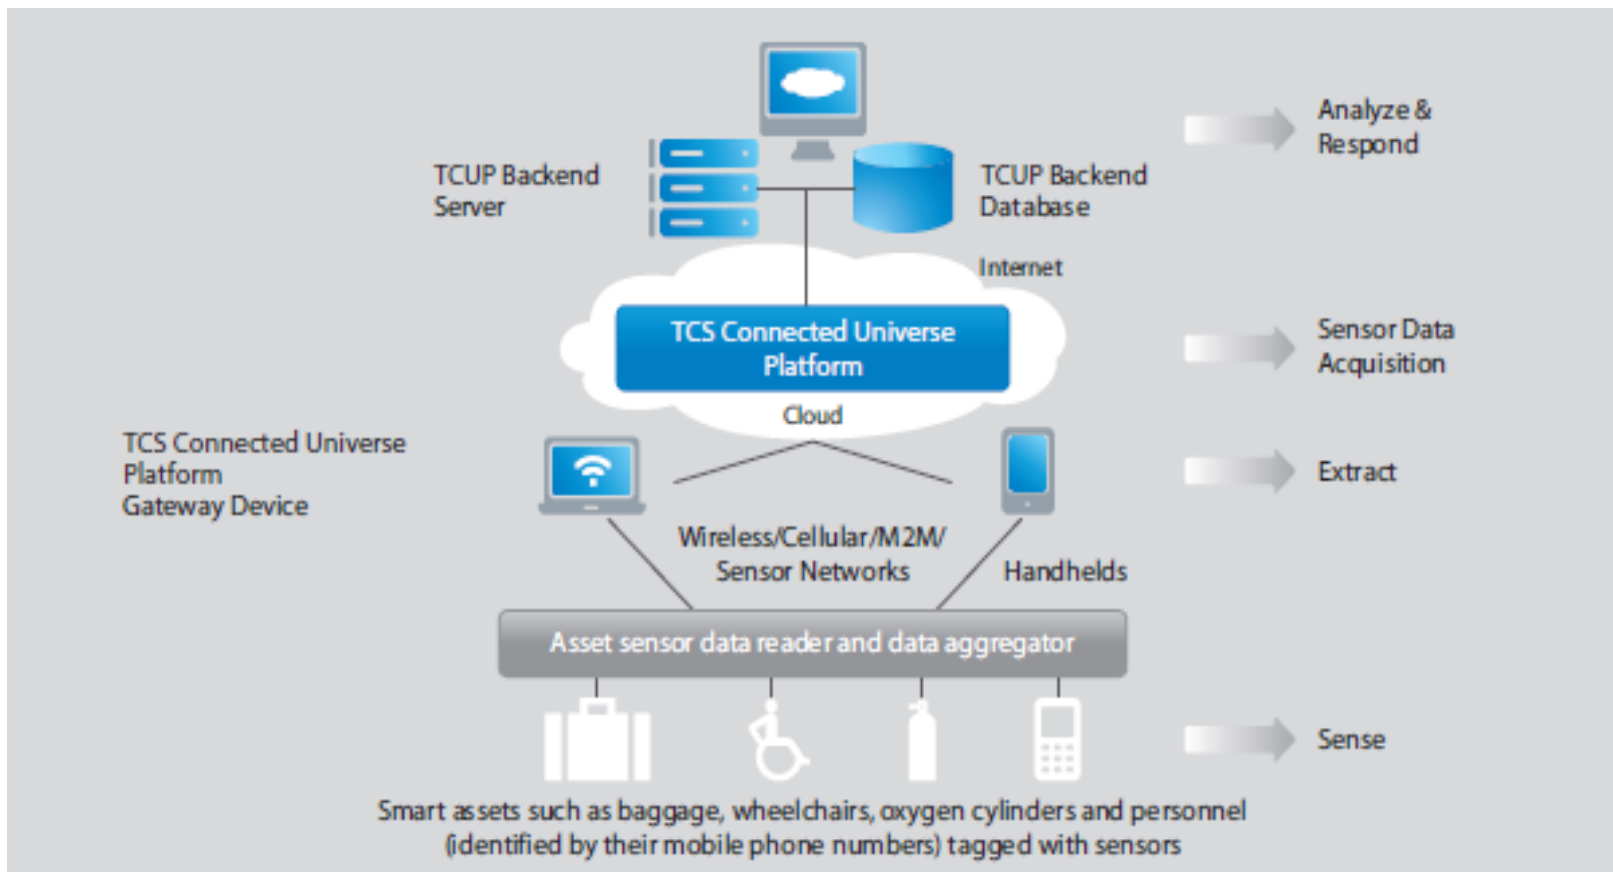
TCUP Backend Server

TCUP Backend Database

Analyze & Respond

Internet

TCS Connected Universe Platform

Cloud

Sensor Data Acquisition

TCS Connected Universe Platform Gateway Device

Extract

Wireless/Cellular/M2M/ Sensor Networks

Handhelds

Asset sensor data reader and data aggregator

Sense

Smart assets such as baggage, wheelchairs, oxygen cylinders and personnel (identified by their mobile phone numbers) tagged with sensors